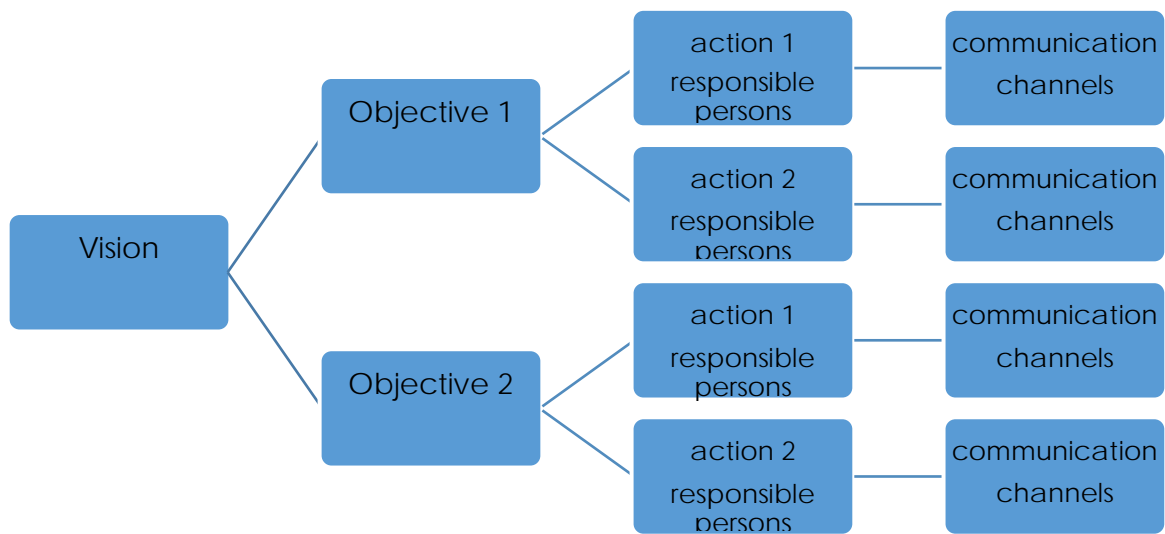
Vision

Objective 1

action 1
responsible persons

communication channels

action 2
responsible persons

communication channels

Objective 2

action 1
responsible persons

communication channels

action 2
responsible persons

communication channels